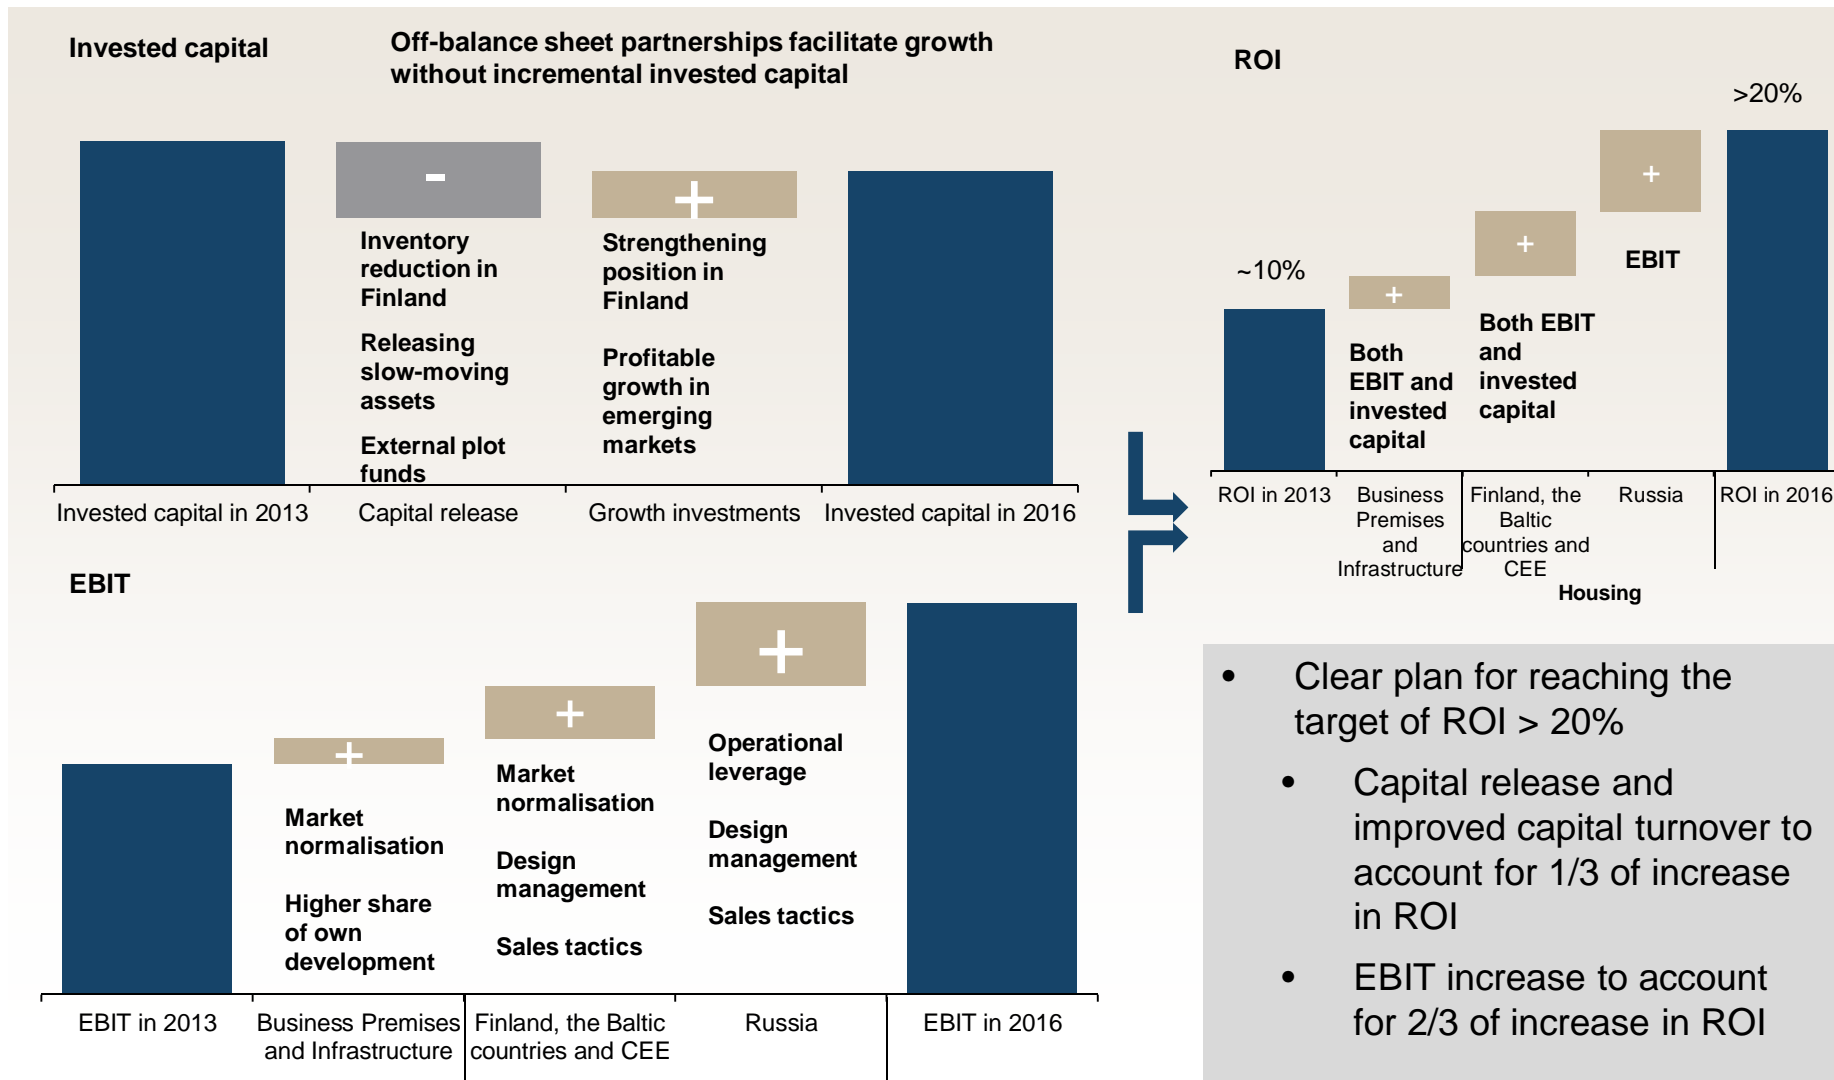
Invested capital

Off-balance sheet partnerships facilitate growth without incremental invested capital

-

Inventory reduction in Finland

Releasing slow-moving assets

External plot funds

+

Strengthening position in Finland

Profitable growth in emerging markets

Invested capital in 2013 | Capital release | Growth investments | Invested capital in 2016

ROI

>20%

~10%

+

Both EBIT and invested capital

+

Both EBIT and invested capital

+

EBIT

ROI in 2013 | Business Premises and Infrastructure | Finland, the Baltic countries and CEE | Russia | ROI in 2016

Housing

EBIT

+

Market normalisation

Higher share of own development

+

Market normalisation

Design management

Sales tactics

+

Operational leverage

Design management

Sales tactics

EBIT in 2013 | Business Premises and Infrastructure | Finland, the Baltic countries and CEE | Russia | EBIT in 2016

• Clear plan for reaching the target of ROI > 20%
  • Capital release and improved capital turnover to account for 1/3 of increase in ROI
  • EBIT increase to account for 2/3 of increase in ROI